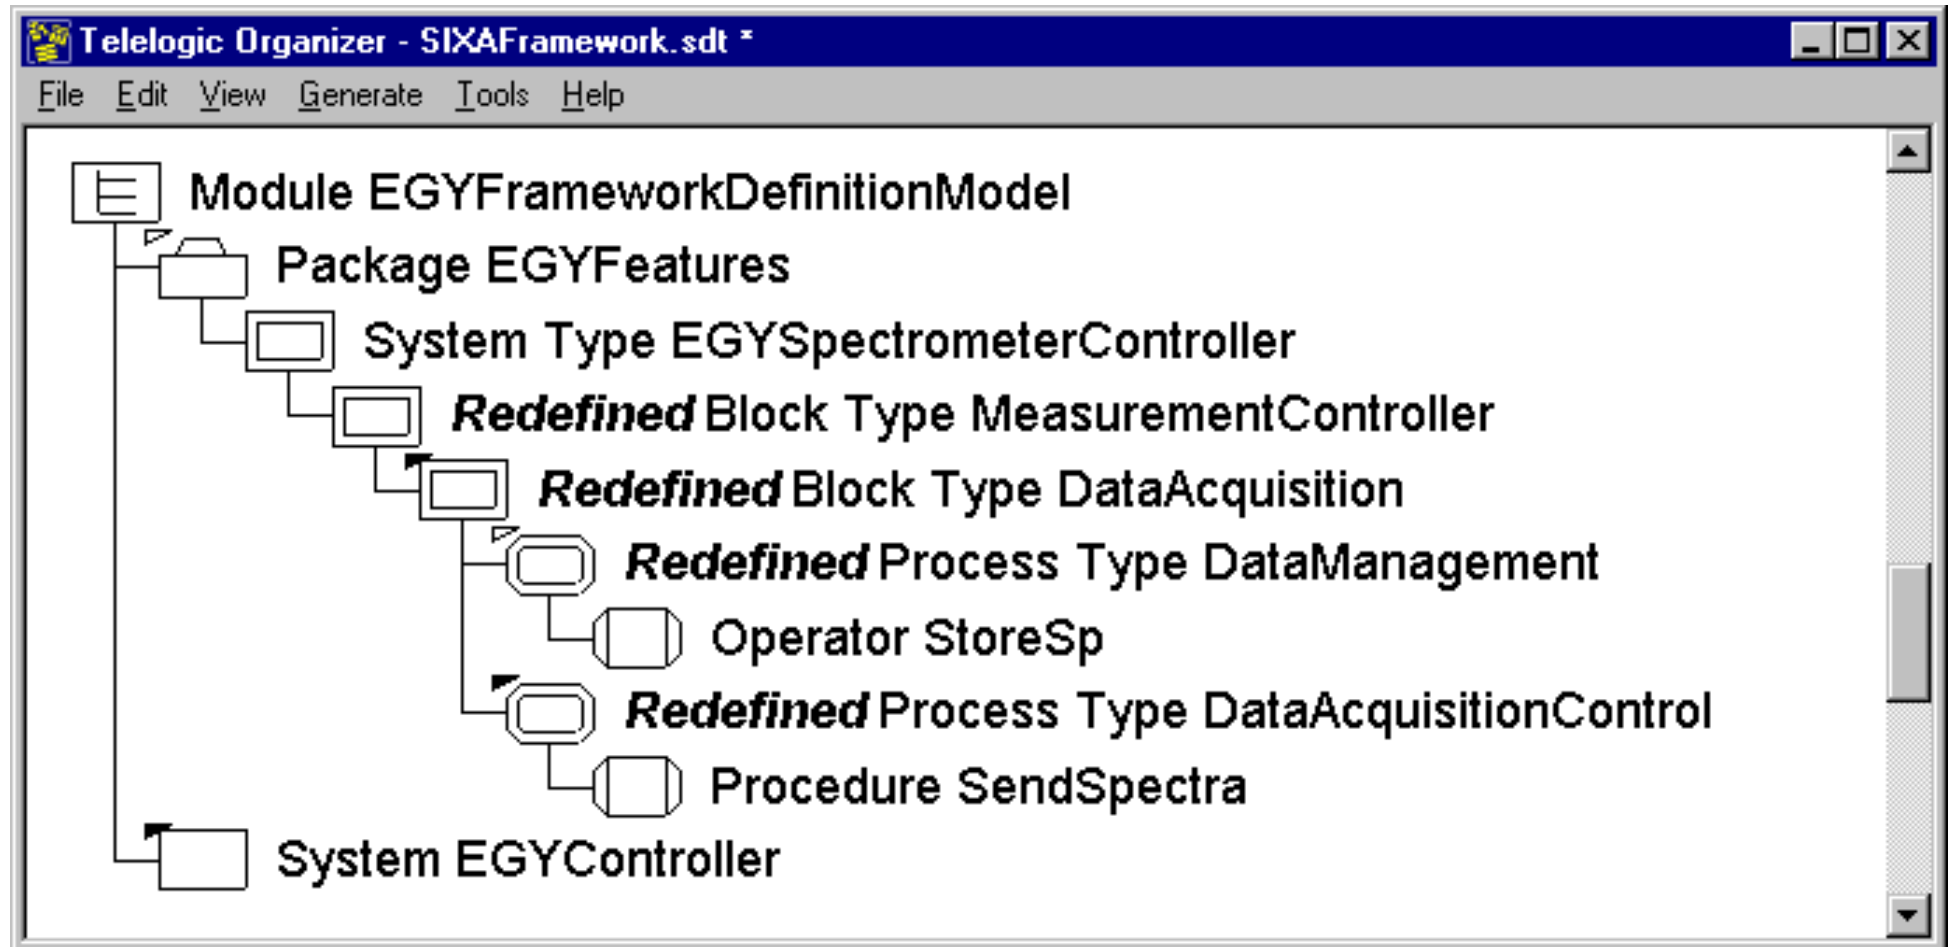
Telelogic Organizer - SIXAFramework.sdt *

File Edit View Generate Tools Help

Module EGYFrameworkDefinitionModel

Package EGYFeatures

System Type EGYSpectrometerController

*Redefined* Block Type MeasurementController

*Redefined* Block Type DataAcquisition

*Redefined* Process Type DataManagement

Operator StoreSp

*Redefined* Process Type DataAcquisitionControl

Procedure SendSpectra

System EGYController